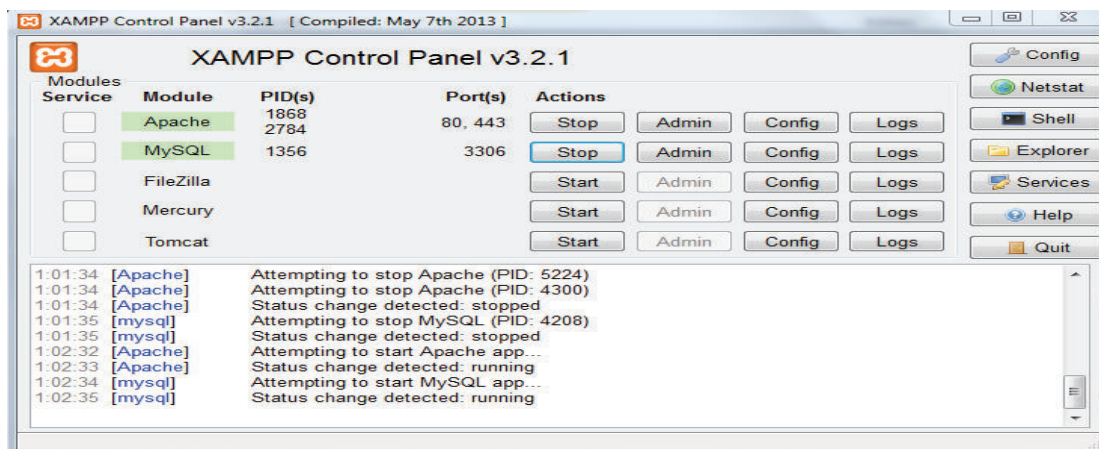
XAMPP Control Panel v3.2.1 [ Compiled: May 7th 2013 ]

XAMPP Control Panel v3.2.1

Modules

| Service | Module | PID(s) | Port(s) | Actions | | | |
|---|---|---|---|---|---|---|---|
| | Apache | 1868 2784 | 80, 443 | Stop | Admin | Config | Logs |
| | MySQL | 1356 | 3306 | Stop | Admin | Config | Logs |
| | FileZilla | | | Start | Admin | Config | Logs |
| | Mercury | | | Start | Admin | Config | Logs |
| | Tomcat | | | Start | Admin | Config | Logs |

Config
Netstat
Shell
Explorer
Services
Help
Quit

1:01:34 [Apache] Attempting to stop Apache (PID: 5224)
1:01:34 [Apache] Attempting to stop Apache (PID: 4300)
1:01:34 [Apache] Status change detected: stopped
1:01:35 [mysql] Attempting to stop MySQL (PID: 4208)
1:01:35 [mysql] Status change detected: stopped
1:02:32 [Apache] Attempting to start Apache app...
1:02:33 [Apache] Status change detected: running
1:02:34 [mysql] Attempting to start MySQL app...
1:02:35 [mysql] Status change detected: running